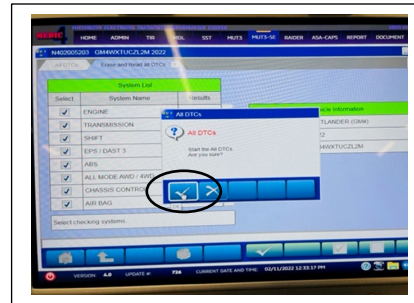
HOME ADMIN TIR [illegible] SST MUT3 MUT3-SE RAIDER ASA-CAPS REPORT DOCUMENT

N402005203 GM4WXTUCZL2M 2022

Erase and Read All DTCs

System List

| Select | System Name | Results |
|---|---|---|
| ✓ | ENGINE | |
| ✓ | TRANSMISSION | |
| ✓ | SHIFT | |
| ✓ | EPS / DAST 3 | |
| ✓ | ABS | |
| ✓ | ALL MODE AWD / 4WD | |
| ✓ | CHASSIS CONTROL | |
| ✓ | AIR BAG | |

Select checking systems.

All DTCs

All DTCs

Start the All DTCs. Are you sure?

Vehicle Information
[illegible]TLANDER (GM4)
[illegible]2
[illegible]4WXTUCZL2M

VERSION 4.0 UPDATE # 724 CURRENT DATE AND TIME 02/11/2022 12:33:17 PM